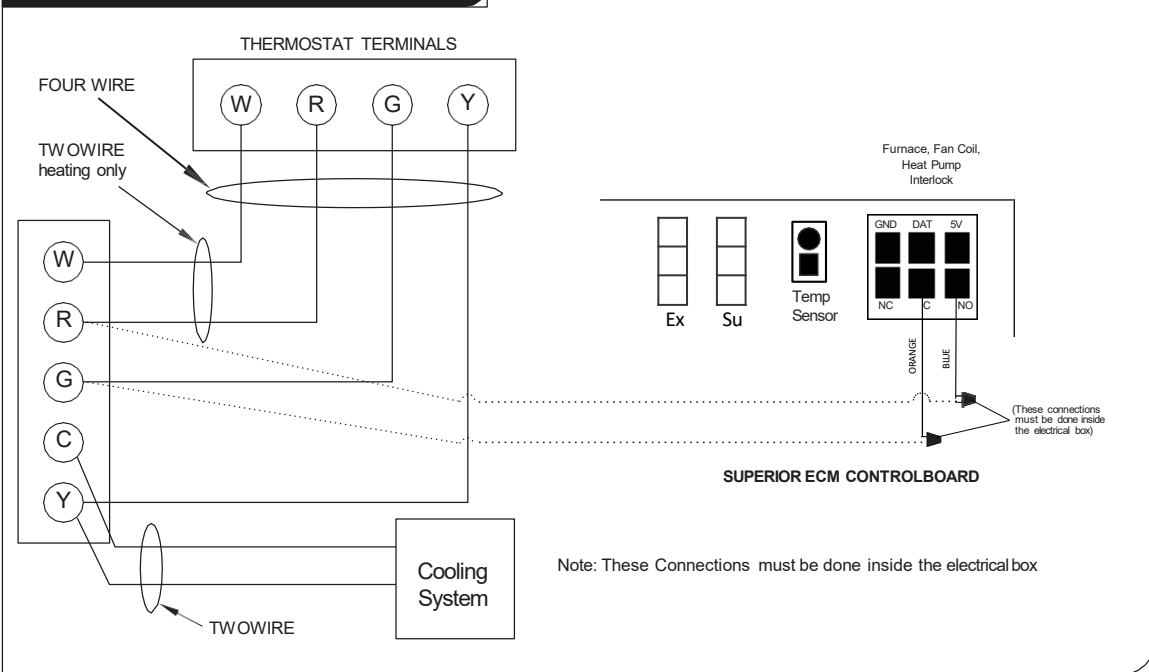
THERMOSTAT TERMINALS

FOUR WIRE

W R G Y

TW OWIRE heating only

Furnace, Fan Coil, Heat Pump Interlock

W

R

G

C

Y

GND DAT 5V

NC C NO

Ex Su

Temp Sensor

ORANGE

BLUE

(These connections must be done inside the electrical box)

SUPERIOR ECM CONTROLBOARD

Cooling System

Note: These Connections must be done inside the electrical box

TWOWIRE